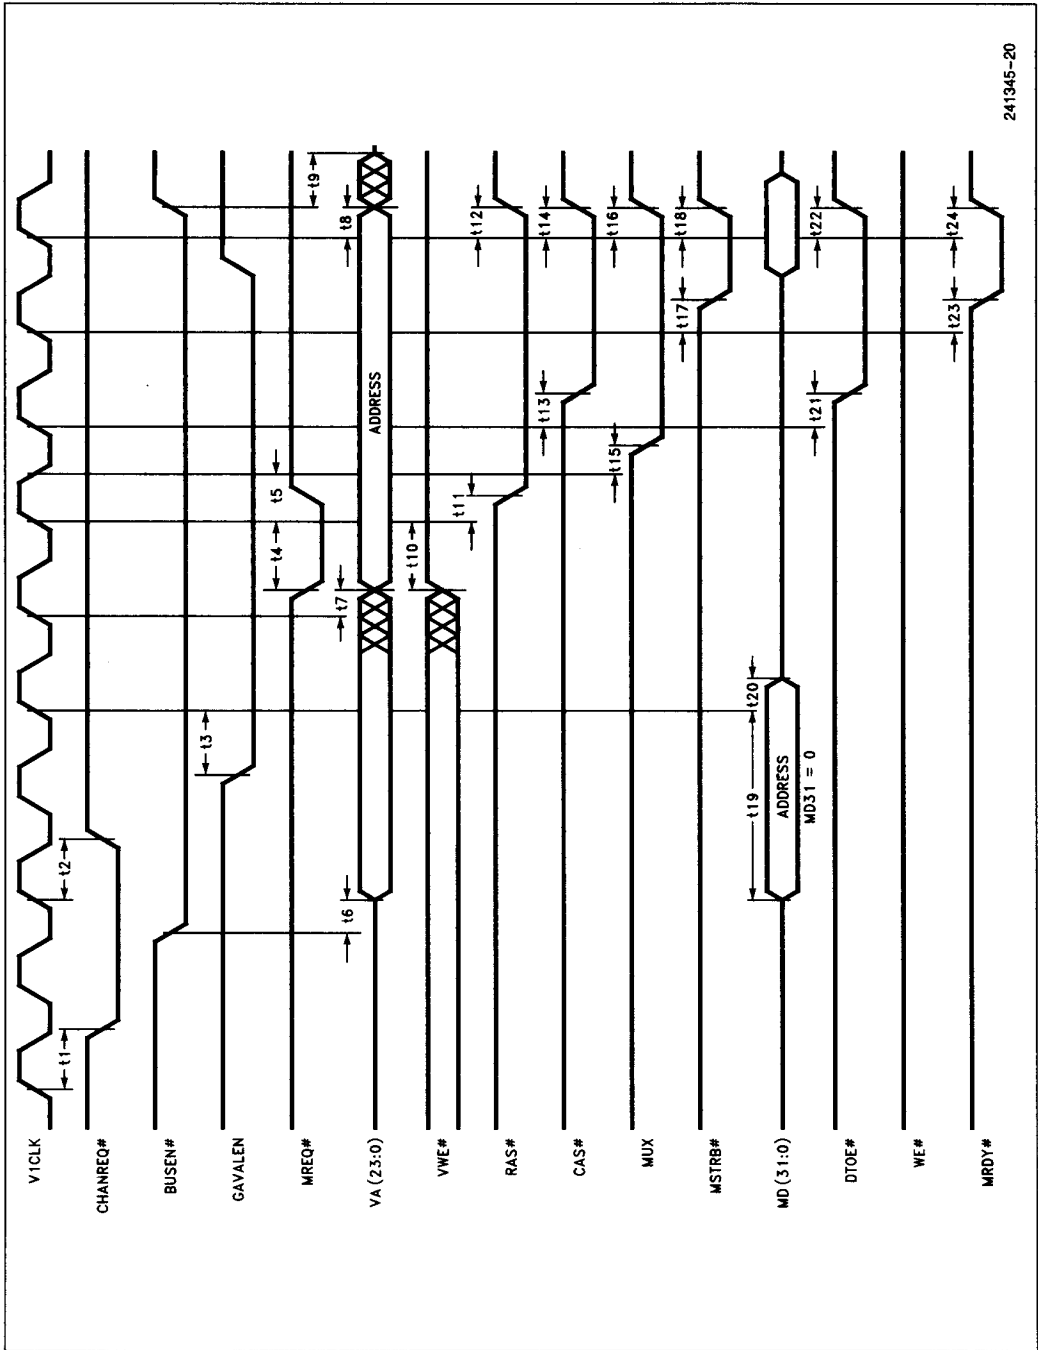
V1CLK
CHANREQ#
BUSEN#
GAVALEN
MREQ#
VA(23:0)
VWE#
RAS#
CAS#
MUX
MSTRB#
MD(31:0)
DTOE#
WE#
MRDY#

t1
t2
t3
t4
t5
t6
t7
t8
t9
t10
t11
t12
t13
t14
t15
t16
t17
t18
t19
t20
t21
t22
t23
t24

ADDRESS
ADDRESS
MD31 = 0

241345-20